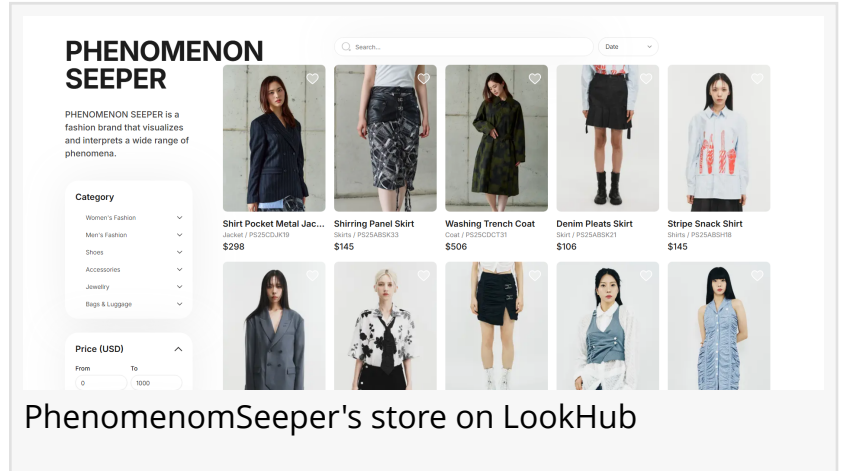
PHENOMENON SEEPER

PHENOMENON SEEPER is a fashion brand that visualizes and interprets a wide range of phenomena.

Search...

Date

Category

Women's Fashion

Men's Fashion

Shoes

Accessories

Jewellry

Bags & Luggage

Price (USD)

From

0

To

1000

Shirt Pocket Metal Jac...
Jacket / PS25CDJK19
$298

Shirring Panel Skirt
Skirts / PS25ABSK33
$145

Washing Trench Coat
Coat / PS25CDCT31
$506

Denim Pleats Skirt
Skirt / PS25ABSK21
$106

Stripe Snack Shirt
Shirts / PS25ABSH18
$145

PhenomenomSeeper's store on LookHub